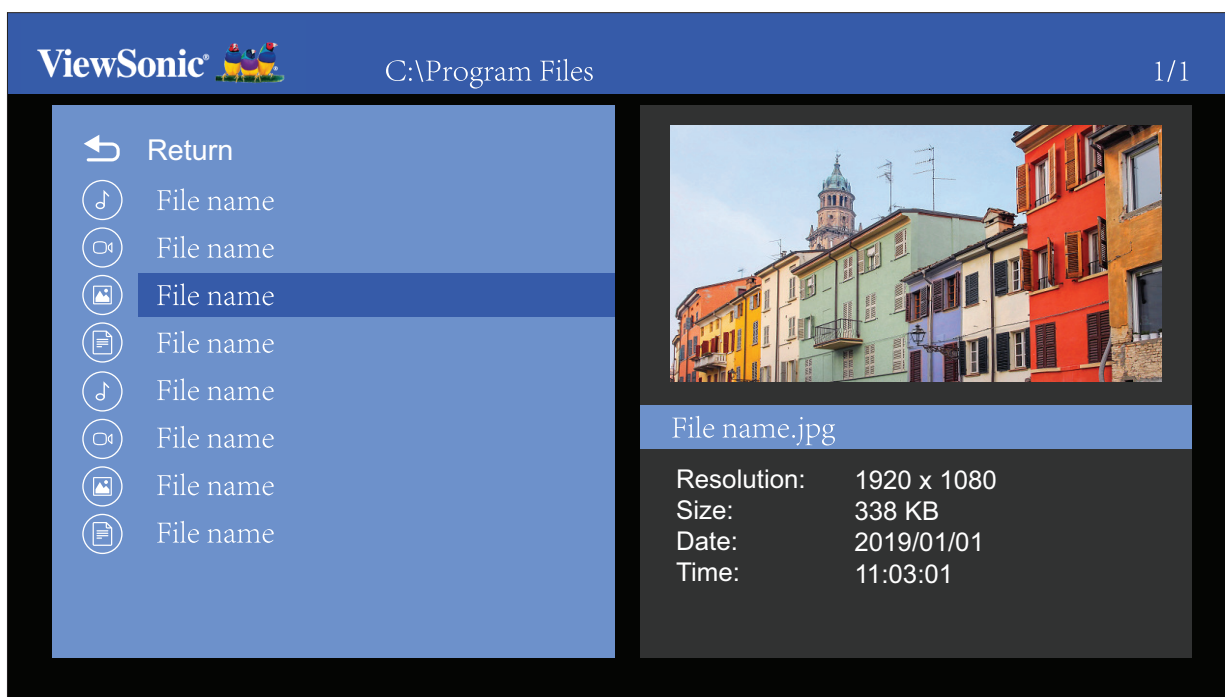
ViewSonic® C:\Program Files 1/1

Return
File name
File name
File name
File name
File name
File name
File name
File name

File name.jpg

| | |
|---|---|
| Resolution: | 1920 x 1080 |
| Size: | 338 KB |
| Date: | 2019/01/01 |
| Time: | 11:03:01 |